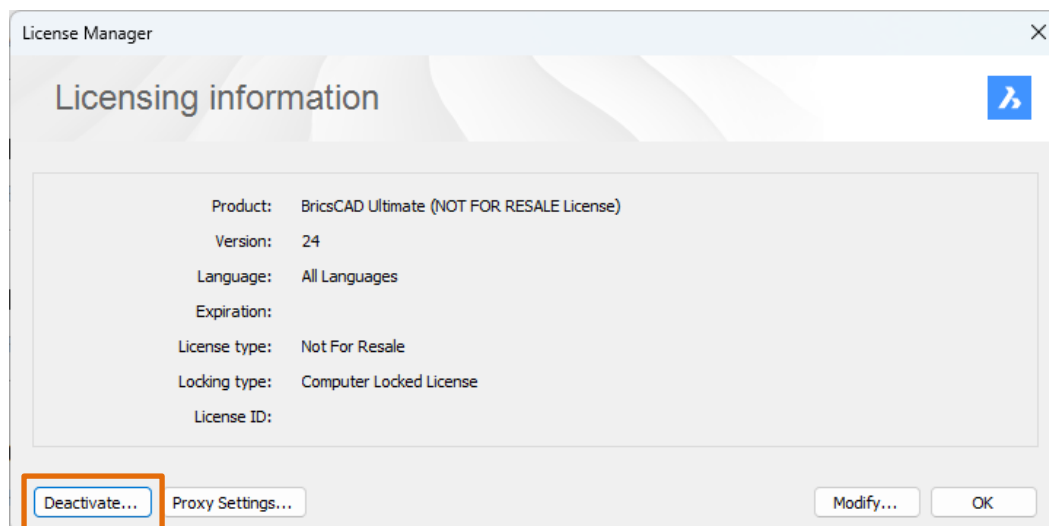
License Manager

Licensing information

Product: BricsCAD Ultimate (NOT FOR RESALE License)
Version: 24
Language: All Languages
Expiration:
License type: Not For Resale
Locking type: Computer Locked License
License ID:

Deactivate... Proxy Settings... Modify... OK